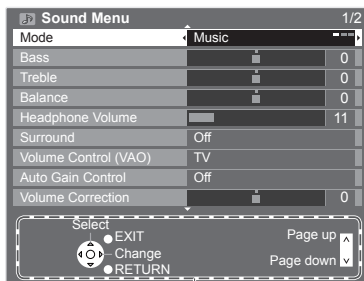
Sound Menu 1/2

| | |
|---|---|
| Mode | Music |
| Bass | 0 |
| Treble | 0 |
| Balance | 0 |
| Headphone Volume | 11 |
| Surround | Off |
| Volume Control (VAO) | TV |
| Auto Gain Control | Off |
| Volume Correction | 0 |

Select
EXIT
Change
RETURN
Page up
Page down